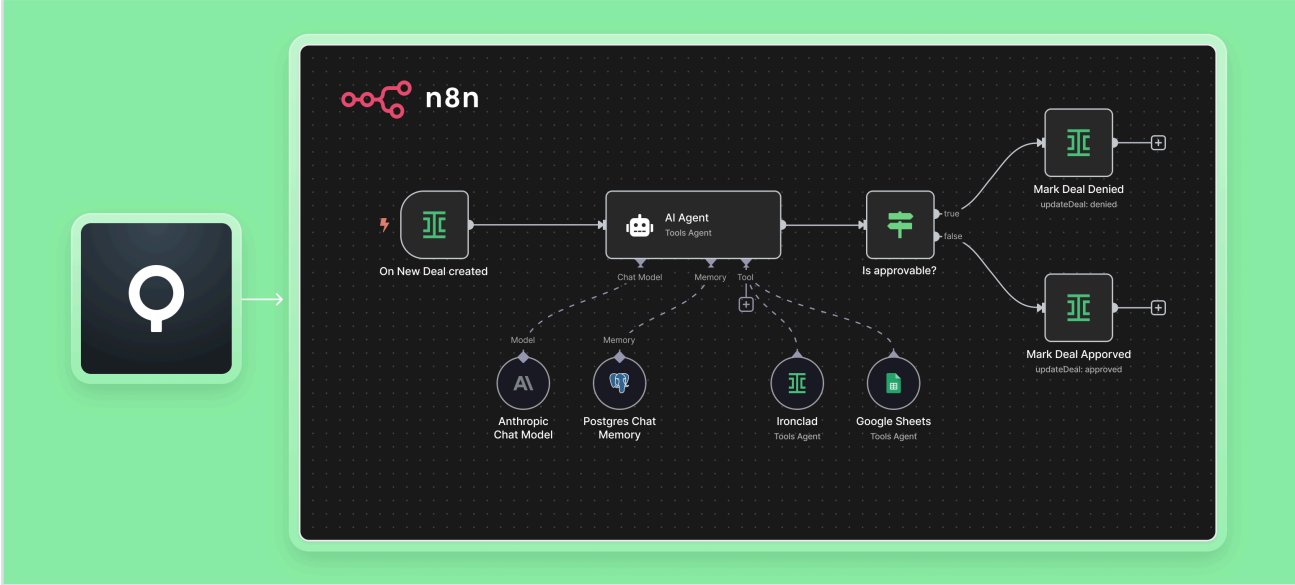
n8n

On New Deal created

AI Agent
Tools Agent

Chat Model
Memory
Tool

Is approvable?

true
false

Mark Deal Denied
updateDeal: denied

Mark Deal Apporved
updateDeal: approved

Model
Memory

Anthropic Chat Model

Postgres Chat Memory

Ironclad
Tools Agent

Google Sheets
Tools Agent